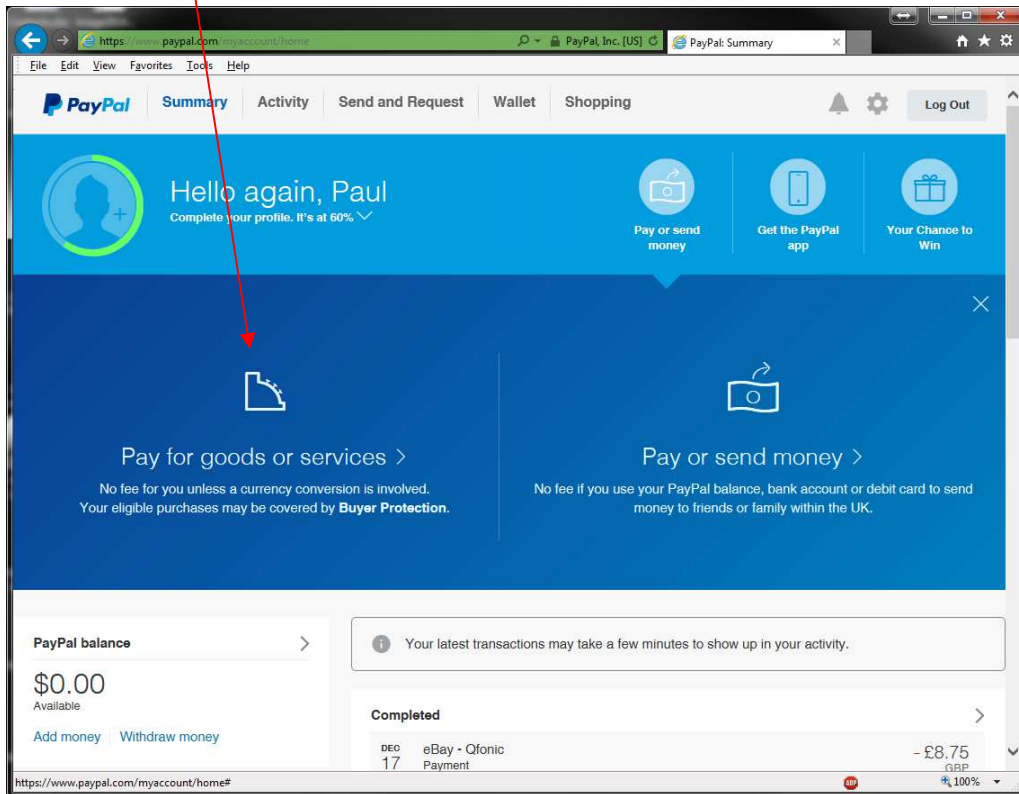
https://www.paypal.com/myaccount/home PayPal, Inc. [US] PayPal: Summary

File Edit View Favorites Tools Help

PayPal Summary Activity Send and Request Wallet Shopping Log Out

Hello again, Paul
Complete your profile. It's at 60%

Pay or send money
Get the PayPal app
Your Chance to Win

Pay for goods or services >
No fee for you unless a currency conversion is involved. Your eligible purchases may be covered by **Buyer Protection**.

Pay or send money >
No fee if you use your PayPal balance, bank account or debit card to send money to friends or family within the UK.

PayPal balance
$0.00
Available
Add money Withdraw money

Your latest transactions may take a few minutes to show up in your activity.

Completed
DEC 17 eBay - Qfonic
Payment
- £8.75
GBP

https://www.paypal.com/myaccount/home#
100%